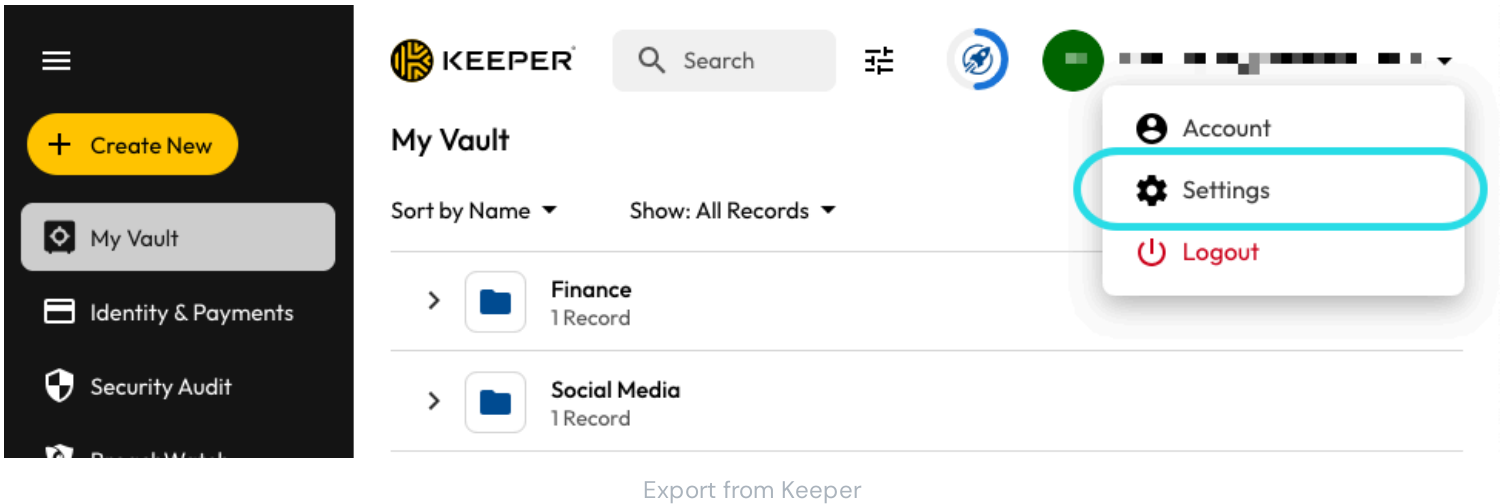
Create New

My Vault

Identity & Payments

Security Audit

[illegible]

KEEPER

Search

My Vault

Sort by Name

Show: All Records

Finance
1 Record

Social Media
1 Record

Account

Settings

Logout

Export from Keeper